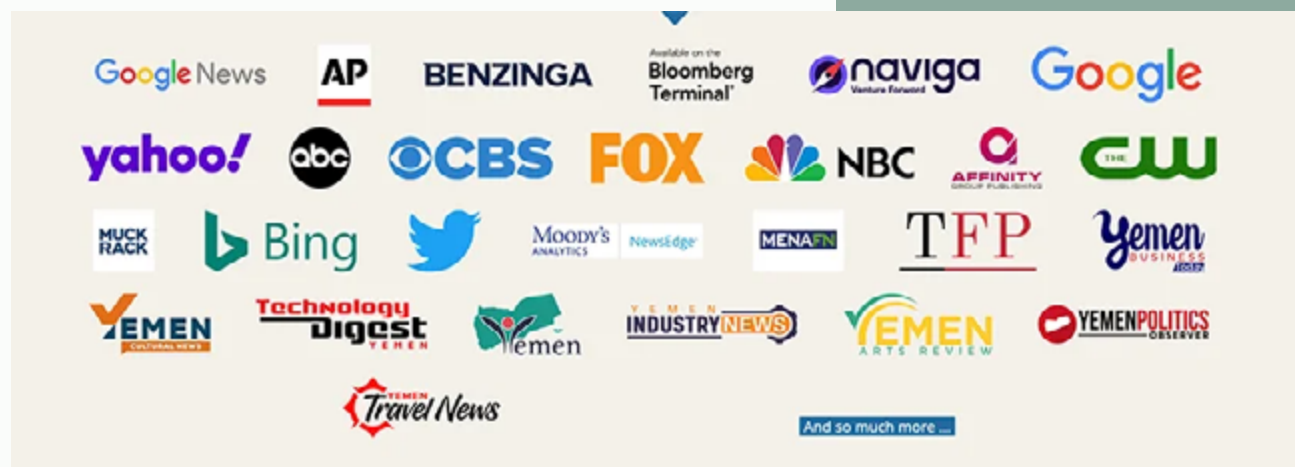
Google News

AP

BENZINGA

Available on the Bloomberg Terminal

naviga Venture Forward

Google

yahoo!

abc

CBS

FOX

NBC

AFFINITY GROUP PUBLISHING

THE CW

MUCK RACK

Bing

MOODY'S ANALYTICS NewsEdge

MENAFN

TFP

Yemen BUSINESS TODAY

YEMEN CULTURAL NEWS

Technology Digest YEMEN

Yemen

YEMEN INDUSTRY NEWS

YEMEN ARTS REVIEW

YEMENPOLITICS OBSERVER

YEMEN Travel News

And so much more ...